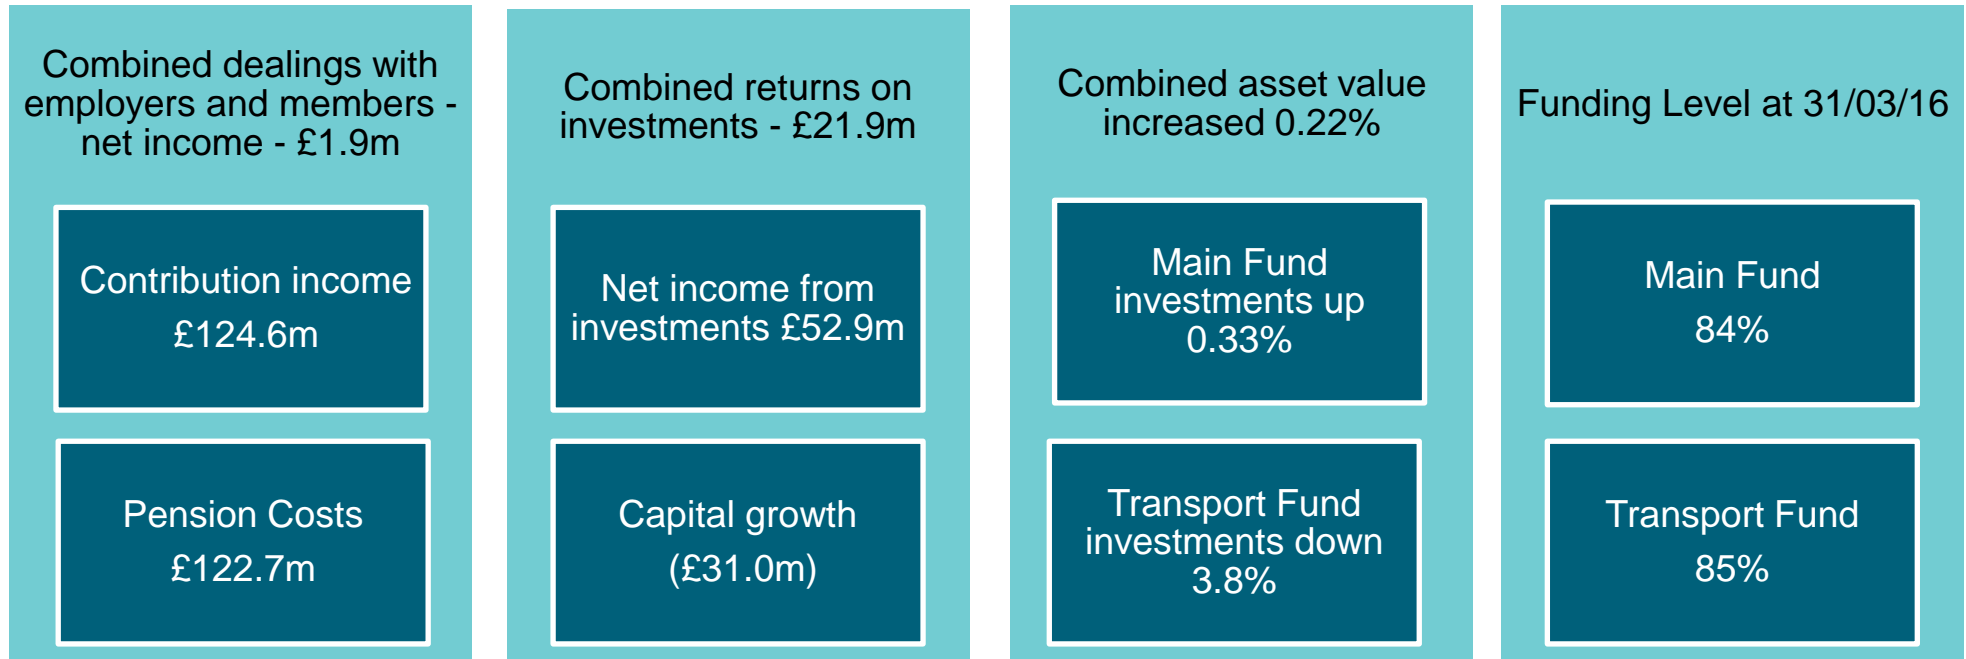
Combined dealings with employers and members - net income - £1.9m

Contribution income
£124.6m

Pension Costs
£122.7m

Combined returns on investments - £21.9m

Net income from investments £52.9m

Capital growth
(£31.0m)

Combined asset value increased 0.22%

Main Fund investments up 0.33%

Transport Fund investments down 3.8%

Funding Level at 31/03/16

Main Fund
84%

Transport Fund
85%